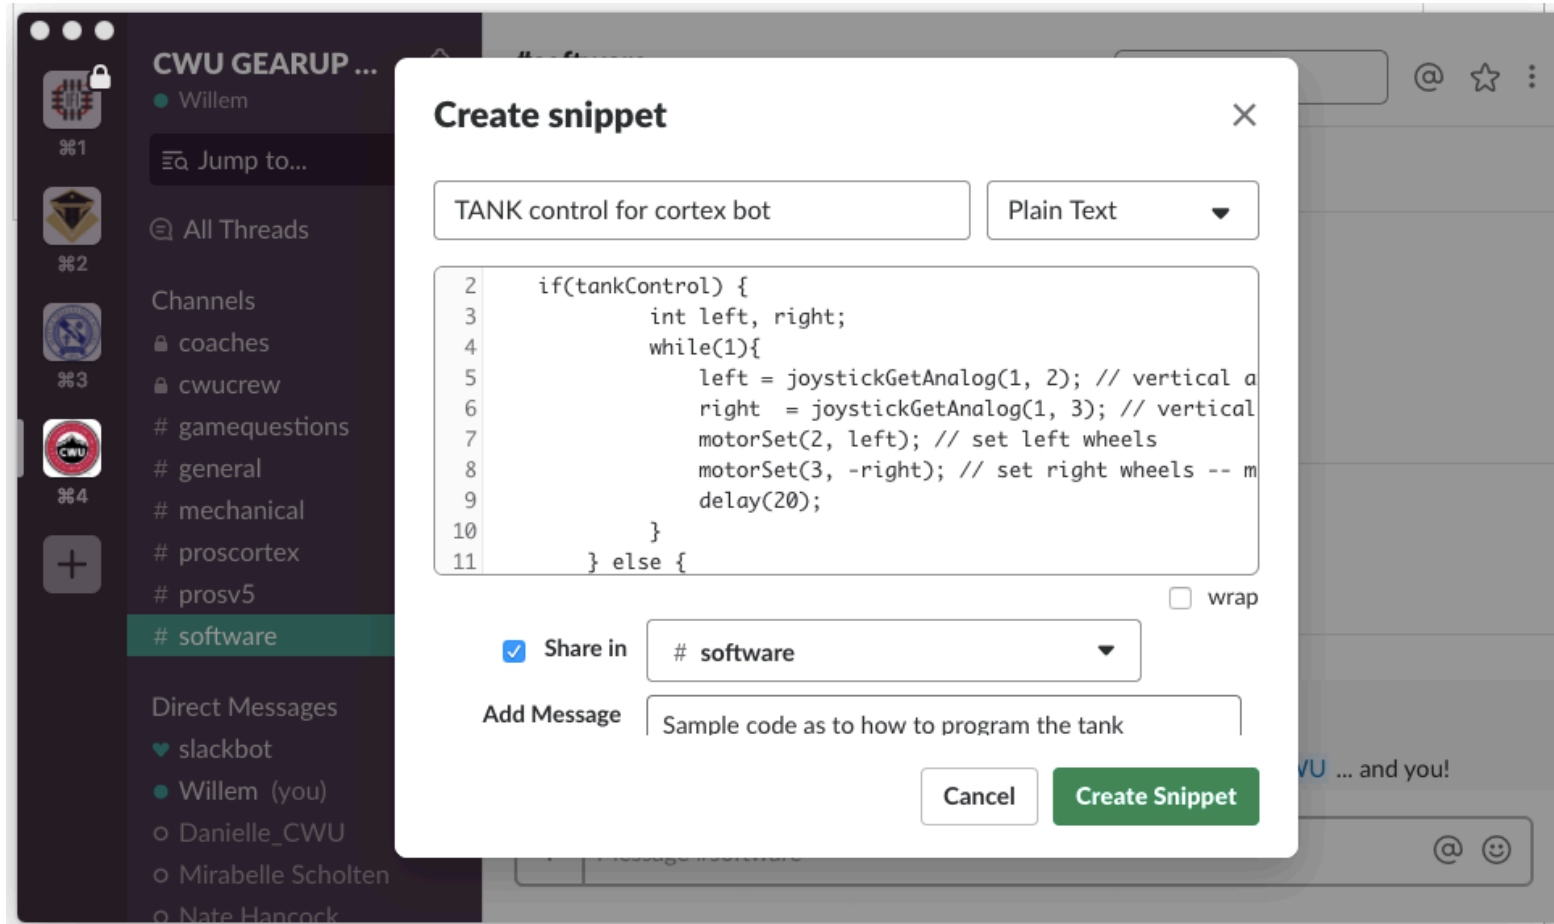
⌘1

⌘2

⌘3

CWU

⌘4

CWU GEARUP ...
Willem

Jump to...

All Threads

Channels
coaches
cwucrew
# gamequestions
# general
# mechanical
# proscortex
# prosv5
# software

Direct Messages
slackbot
Willem (you)
Danielle_CWU
Mirabelle Scholten
Nate Hancock

Create snippet

TANK control for cortex bot

Plain Text

2 if(tankControl) {
3 int left, right;
4 while(1){
5 left = joystickGetAnalog(1, 2); // vertical a
6 right = joystickGetAnalog(1, 3); // vertical
7 motorSet(2, left); // set left wheels
8 motorSet(3, -right); // set right wheels -- m
9 delay(20);
10 }
11 } else {

wrap

Share in

# software

Add Message

Sample code as to how to program the tank

Cancel

Create Snippet

VU ... and you!